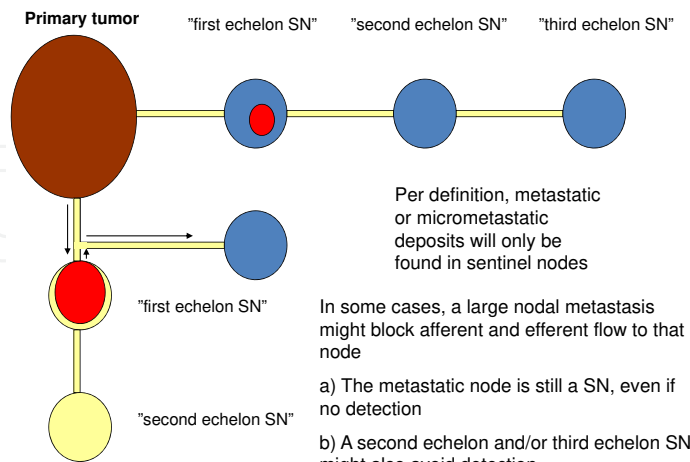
Primary tumor

"first echelon SN"

"second echelon SN"

"third echelon SN"

Per definition, metastatic or micrometastatic deposits will only be found in sentinel nodes

"first echelon SN"

In some cases, a large nodal metastasis might block afferent and efferent flow to that node

a) The metastatic node is still a SN, even if no detection

"second echelon SN"

b) A second echelon and/or third echelon SN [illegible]